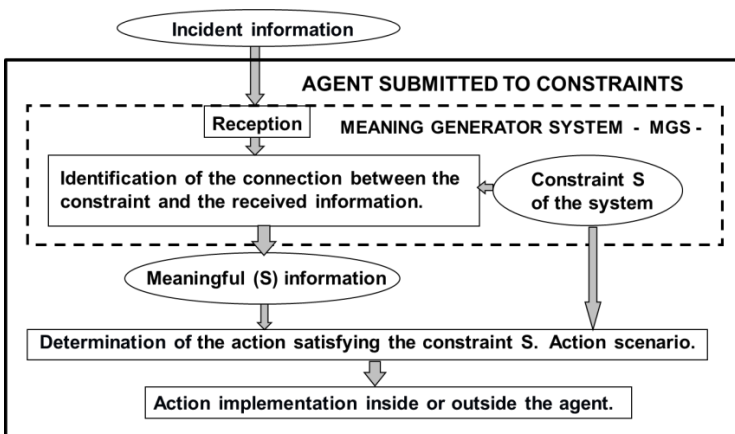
Incident information

AGENT SUBMITTED TO CONSTRAINTS

Reception

MEANING GENERATOR SYSTEM - MGS -

Identification of the connection between the constraint and the received information.

Constraint S of the system

Meaningful (S) information

Determination of the action satisfying the constraint S. Action scenario.

Action implementation inside or outside the agent.